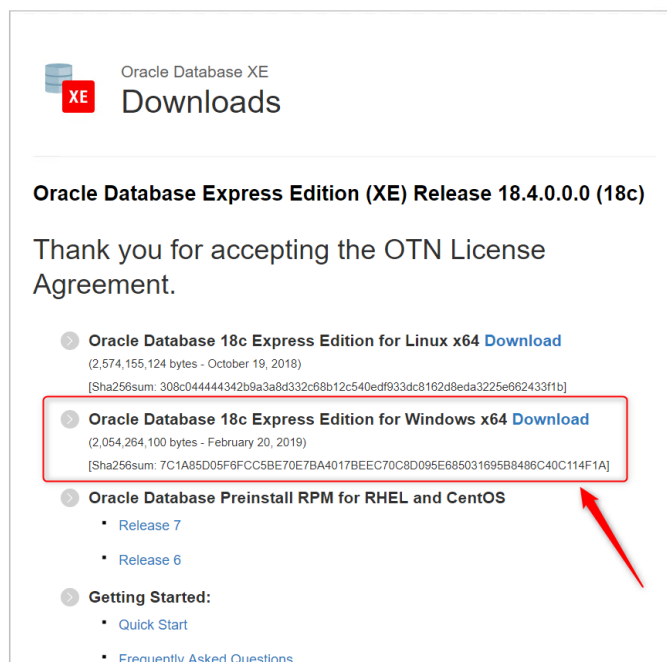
XE

Oracle Database XE

Downloads

Oracle Database Express Edition (XE) Release 18.4.0.0.0 (18c)

Thank you for accepting the OTN License Agreement.

Oracle Database 18c Express Edition for Linux x64 Download
(2,574,155,124 bytes - October 19, 2018)
[Sha256sum: 308c044444342b9a3a8d332c68b12c540edf933dc8162d8eda3225e662433f1b]

Oracle Database 18c Express Edition for Windows x64 Download
(2,054,264,100 bytes - February 20, 2019)
[Sha256sum: 7C1A85D05F6FCC5BE70E7BA4017BEEC70C8D095E685031695B8486C40C114F1A]

Oracle Database Preinstall RPM for RHEL and CentOS
- Release 7
- Release 6

Getting Started:
- Quick Start
- Frequently Asked Questions